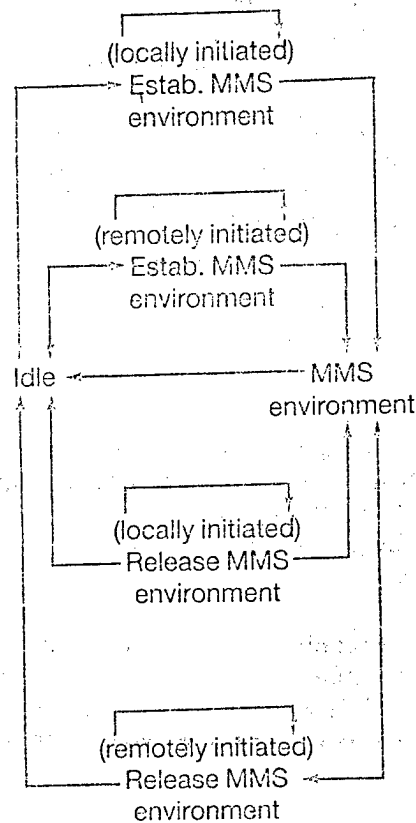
(locally initiated)
Estab. MMS environment

(remotely initiated)
Estab. MMS environment

Idle

MMS environment

(locally initiated)
Release MMS environment

(remotely initiated)
Release MMS environment